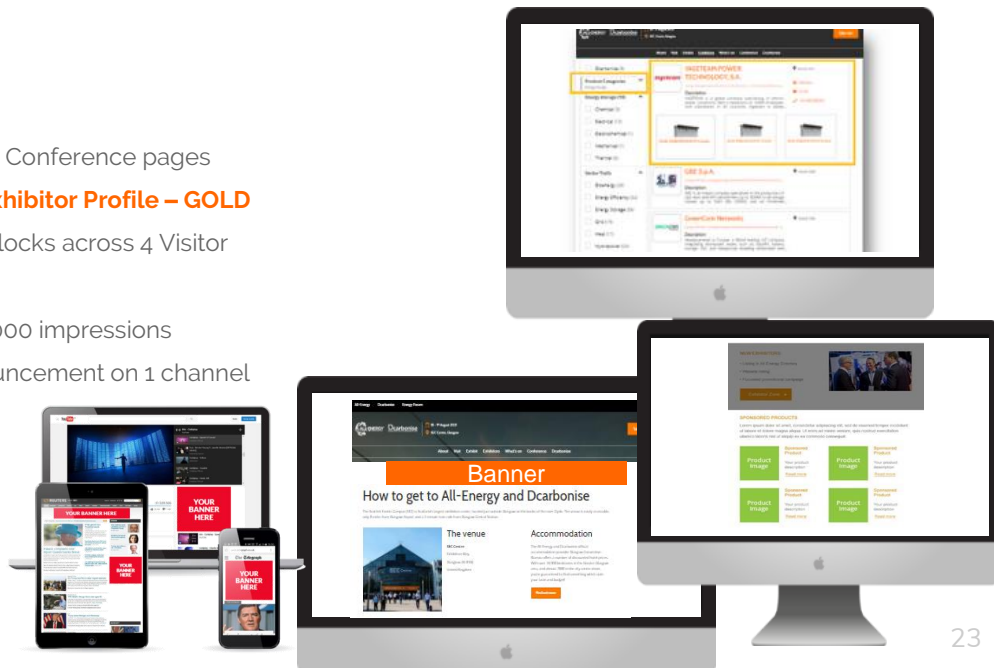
Conference pages

xhibitor Profile – GOLD

locks across 4 Visitor

000 impressions

uncement on 1 channel

Directories

Product Categories

INGETEAM POWER TECHNOLOGY, S.A.

Description

LSE S.p.A.

GreenCom Networks

Description

YOUR BANNER HERE

YOUR BANNER HERE

YOUR BANNER HERE

YOUR BANNER HERE

All-Energy Dcarbonise

Banner

How to get to All-Energy and Dcarbonise

The venue

Accommodation

SPONSORED PRODUCTS

Product Image

Sponsored Product

Your product description

Read more

Product Image

Sponsored Product

Your product description

Read more

Product Image

Sponsored Product

Your product description

Read more

Product Image

Sponsored Product

Your product description

Read more

23